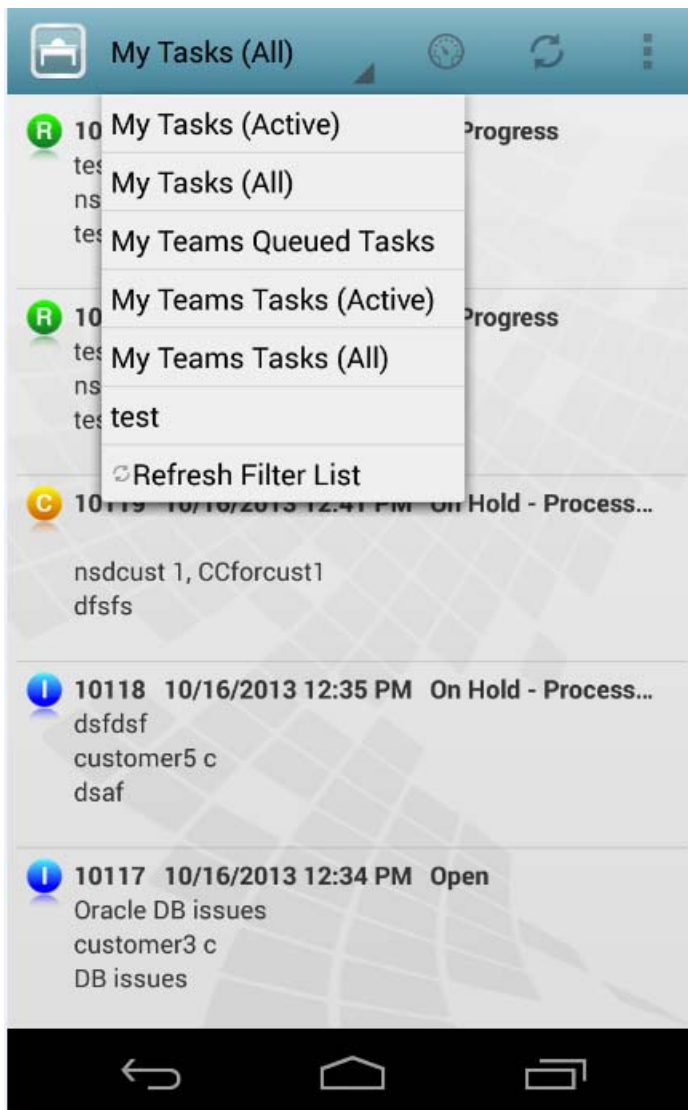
My Tasks (All)

My Tasks (Active)
My Tasks (All)
My Teams Queued Tasks
My Teams Tasks (Active)
My Teams Tasks (All)
test
Refresh Filter List

R 10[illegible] Progress
te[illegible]
ns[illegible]
te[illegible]

R 10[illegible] Progress
te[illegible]
ns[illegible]
te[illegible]

C 10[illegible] On Hold - Process...
nsdcust 1, CCforcust1
dfsfs

I 10118 10/16/2013 12:35 PM On Hold - Process...
dsfdsf
customer5 c
dsaf

I 10117 10/16/2013 12:34 PM Open
Oracle DB issues
customer3 c
DB issues